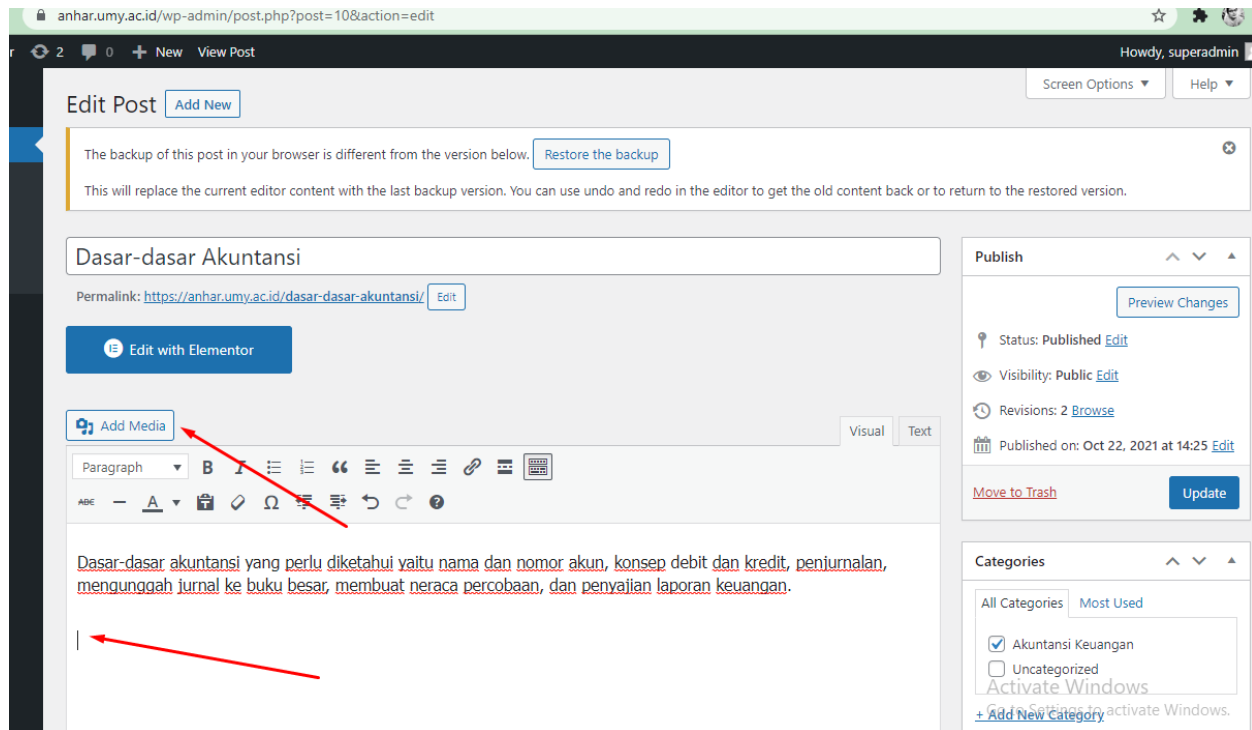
anhar.umy.ac.id/wp-admin/post.php?post=10&action=edit

r 2 0 New View Post

Howdy, superadmin

Screen Options ▼ Help ▼

Edit Post Add New

The backup of this post in your browser is different from the version below. Restore the backup

This will replace the current editor content with the last backup version. You can use undo and redo in the editor to get the old content back or to return to the restored version.

Dasar-dasar Akuntansi

Permalink: https://anhar.umy.ac.id/dasar-dasar-akuntansi/ Edit

Edit with Elementor

Add Media

Visual Text

Paragraph

Dasar-dasar akuntansi yang perlu diketahui yaitu nama dan nomor akun, konsep debit dan kredit, penjurnalan, mengunggah jurnal ke buku besar, membuat neraca percobaan, dan penyajian laporan keuangan.

Publish

Preview Changes

Status: Published Edit

Visibility: Public Edit

Revisions: 2 Browse

Published on: Oct 22, 2021 at 14:25 Edit

Move to Trash

Update

Categories

All Categories Most Used

Akuntansi Keuangan

Uncategorized

+ Add New Category

Activate Windows
Go to Settings to activate Windows.